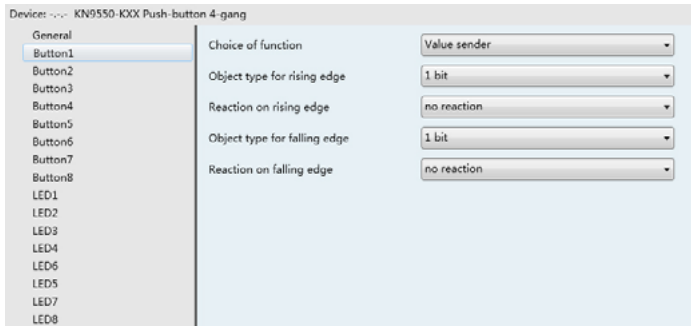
Device: -.-.- KN9550-KXX Push-button 4-gang

General
Button1
Button2
Button3
Button4
Button5
Button6
Button7
Button8
LED1
LED2
LED3
LED4
LED6
LED5
LED7
LED8

Choice of function | Value sender
Object type for rising edge | 1 bit
Reaction on rising edge | no reaction
Object type for falling edge | 1 bit
Reaction on falling edge | no reaction